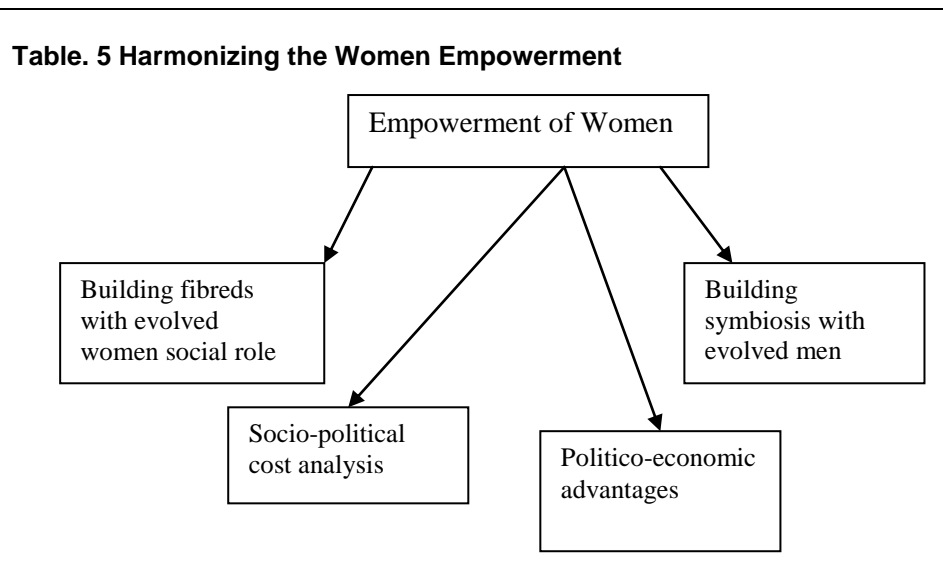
**Table. 5 Harmonizing the Women Empowerment**

Empowerment of Women

Building fibreds with evolved women social role

Socio-political cost analysis

Politico-economic advantages

Building symbiosis with evolved men